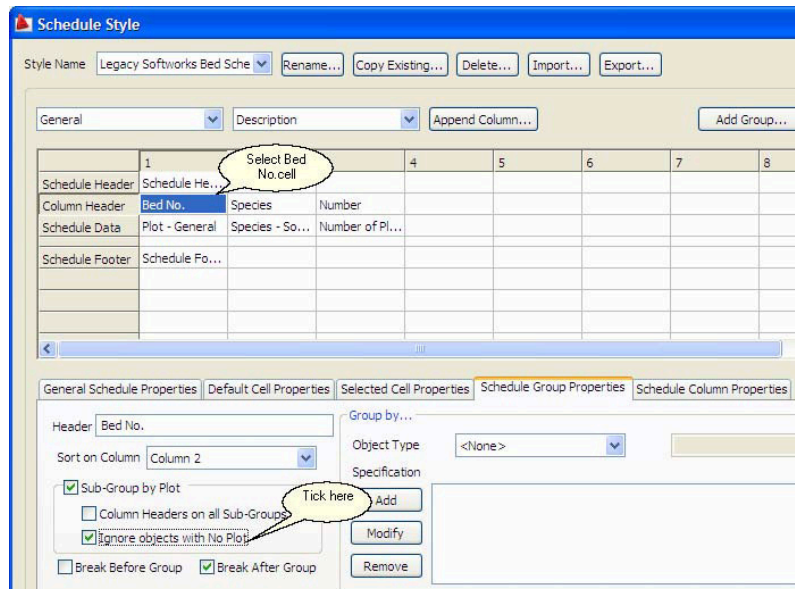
Schedule Style

Style Name Legacy Softworks Bed Sche Rename... Copy Existing... Delete... Import... Export...

General Description Append Column... Add Group...

|  | 1 | 2 | 3 | 4 | 5 | 6 | 7 | 8 |
|---|---|---|---|---|---|---|---|---|
| Schedule Header | Schedule He... |  |  |  |  |  |  |  |
| Column Header | Bed No. | Species | Number |  |  |  |  |  |
| Schedule Data | Plot - General | Species - So... | Number of Pl... |  |  |  |  |  |
| Schedule Footer | Schedule Fo... |  |  |  |  |  |  |  |

Select Bed No.cell

General Schedule Properties Default Cell Properties Selected Cell Properties Schedule Group Properties Schedule Column Properties

Header Bed No.

Sort on Column Column 2

Sub-Group by Plot

Column Headers on all Sub-Groups

Ignore objects with No Plot

Tick here

Break Before Group Break After Group

Group by...

Object Type <None>

Specification

Add

Modify

Remove